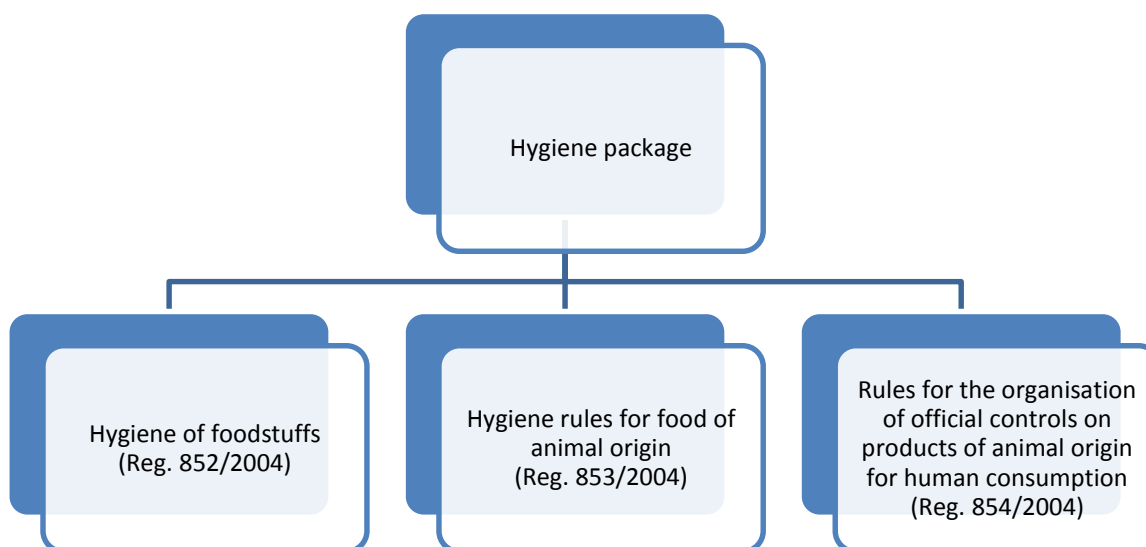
Hygiene package

Hygiene of foodstuffs (Reg. 852/2004)

Hygiene rules for food of animal origin (Reg. 853/2004)

Rules for the organisation of official controls on products of animal origin for human consumption (Reg. 854/2004)